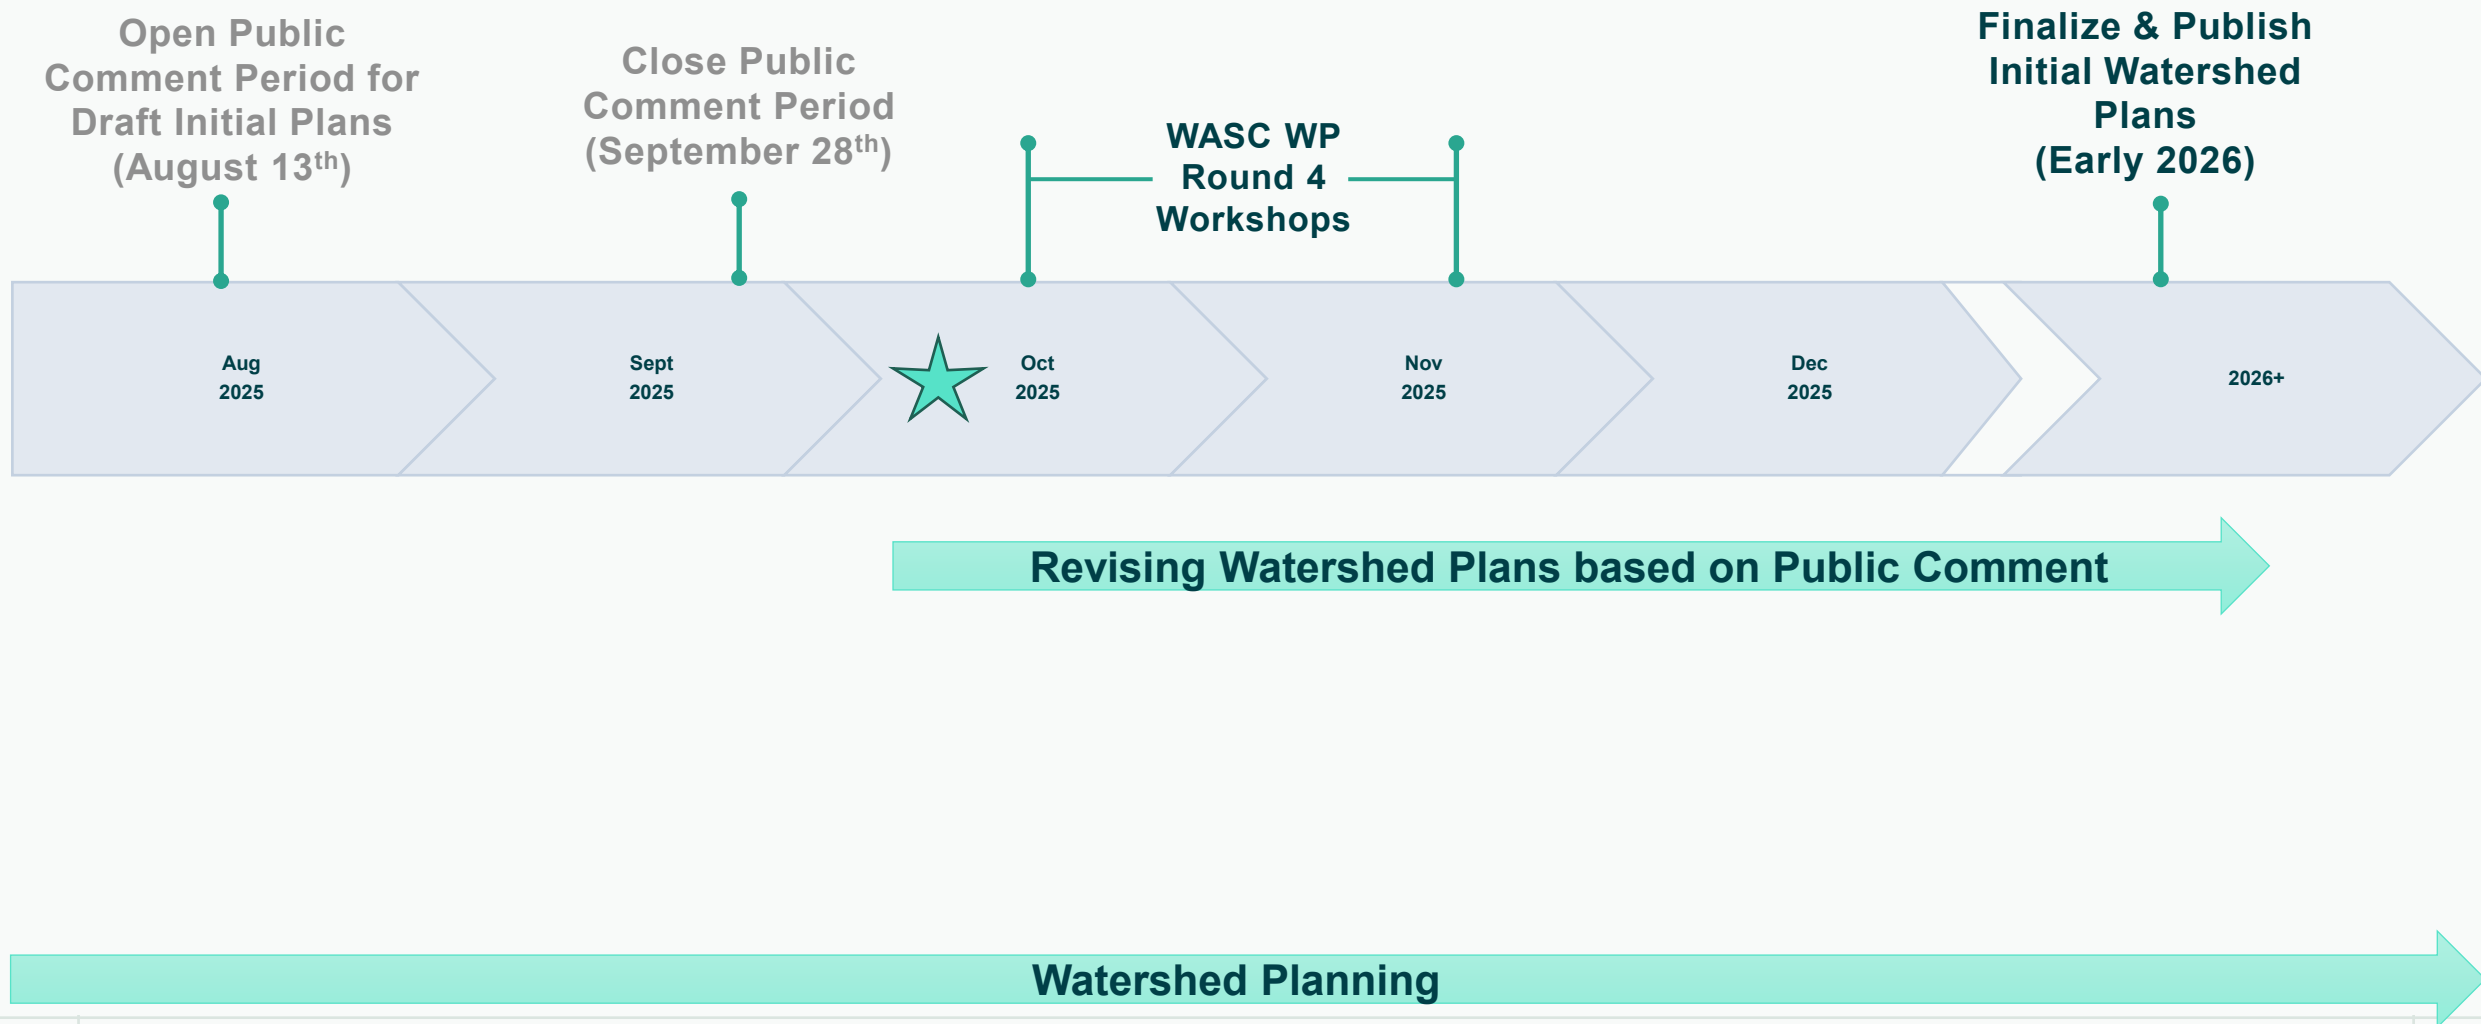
Open Public Comment Period for Draft Initial Plans (August 13$^{th}$)

Close Public Comment Period (September 28$^{th}$)

WASC WP Round 4 Workshops

Finalize & Publish Initial Watershed Plans (Early 2026)

Aug 2025

Sept 2025

Oct 2025

Nov 2025

Dec 2025

2026+

Revising Watershed Plans based on Public Comment

Watershed Planning